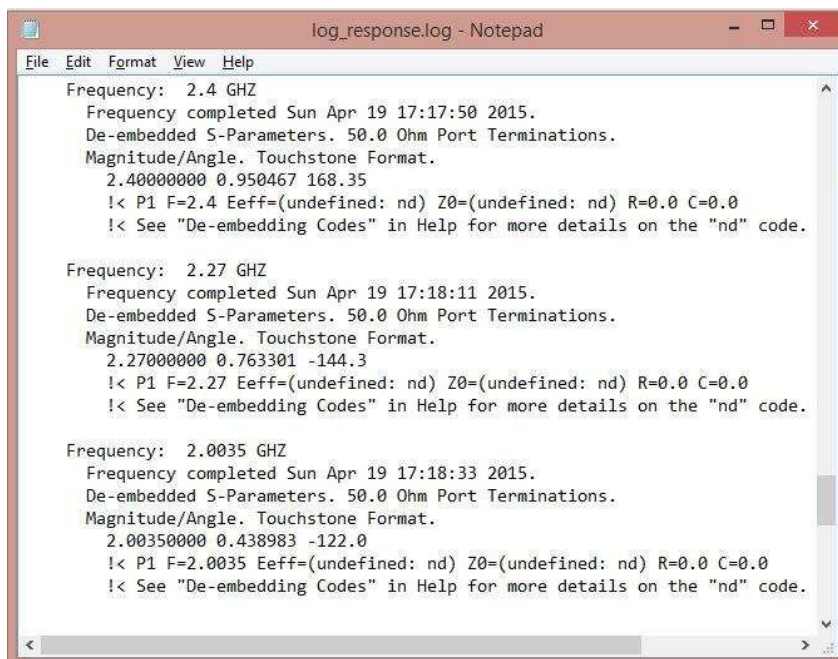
log_response.log - Notepad

File Edit Format View Help

Frequency: 2.4 GHZ
Frequency completed Sun Apr 19 17:17:50 2015.
De-embedded S-Parameters. 50.0 Ohm Port Terminations.
Magnitude/Angle. Touchstone Format.
2.40000000 0.950467 168.35
!< P1 F=2.4 Eeff=(undefined: nd) Z0=(undefined: nd) R=0.0 C=0.0
!< See "De-embedding Codes" in Help for more details on the "nd" code.

Frequency: 2.27 GHZ
Frequency completed Sun Apr 19 17:18:11 2015.
De-embedded S-Parameters. 50.0 Ohm Port Terminations.
Magnitude/Angle. Touchstone Format.
2.27000000 0.763301 -144.3
!< P1 F=2.27 Eeff=(undefined: nd) Z0=(undefined: nd) R=0.0 C=0.0
!< See "De-embedding Codes" in Help for more details on the "nd" code.

Frequency: 2.0035 GHZ
Frequency completed Sun Apr 19 17:18:33 2015.
De-embedded S-Parameters. 50.0 Ohm Port Terminations.
Magnitude/Angle. Touchstone Format.
2.00350000 0.438983 -122.0
!< P1 F=2.0035 Eeff=(undefined: nd) Z0=(undefined: nd) R=0.0 C=0.0
!< See "De-embedding Codes" in Help for more details on the "nd" code.